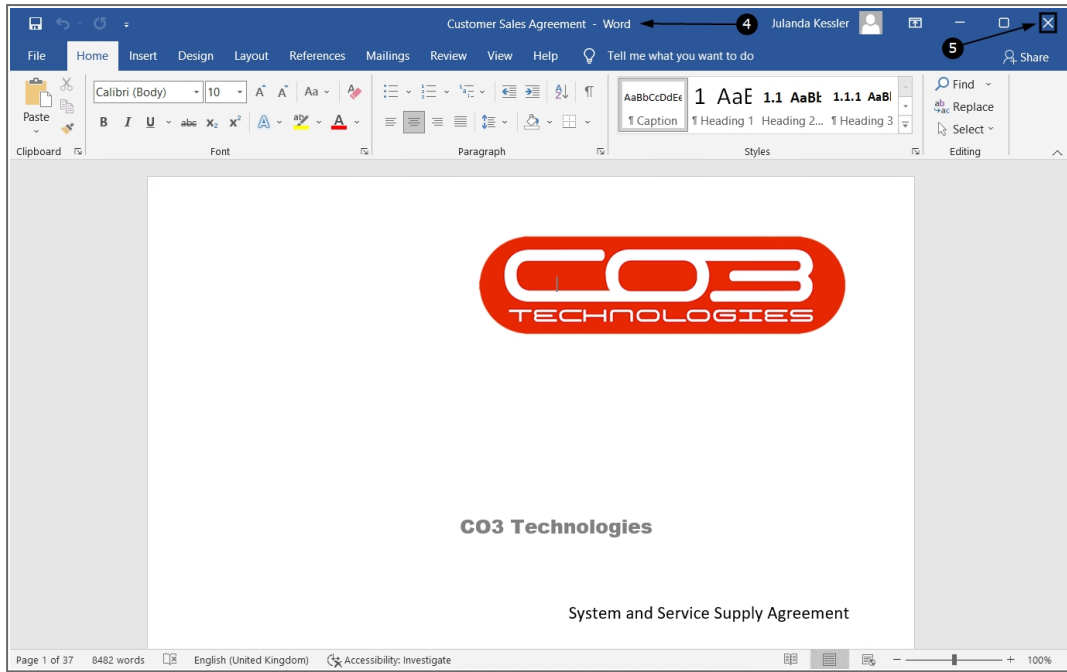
Customer Sales Agreement - Word
4
Julanda Kessler
5

File Home Insert Design Layout References Mailings Review View Help Tell me what you want to do
Share

Paste
Clipboard
Calibri (Body) 10
B I U abc $x_2$ $x^2$
Font
Paragraph
AaBbCcDdEe ¶ Caption
1 AaE ¶ Heading 1
1.1 AaBb Heading 2...
1.1.1 AaBl ¶ Heading 3
Styles
Find
Replace
Select
Editing

CO3
TECHNOLOGIES

CO3 Technologies

System and Service Supply Agreement

Page 1 of 37 8482 words English (United Kingdom) Accessibility: Investigate 100%